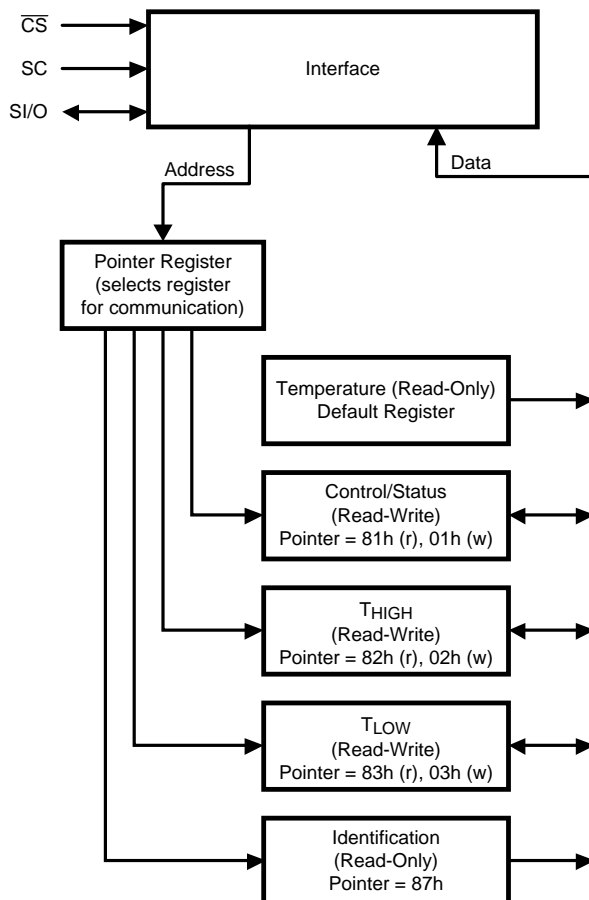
$\overline{CS}$

SC

SI/O

Interface

Address

Data

Pointer Register (selects register for communication)

Temperature (Read-Only) Default Register

Control/Status (Read-Write) Pointer = 81h (r), 01h (w)

$T_{HIGH}$ (Read-Write) Pointer = 82h (r), 02h (w)

$T_{LOW}$ (Read-Write) Pointer = 83h (r), 03h (w)

Identification (Read-Only) Pointer = 87h